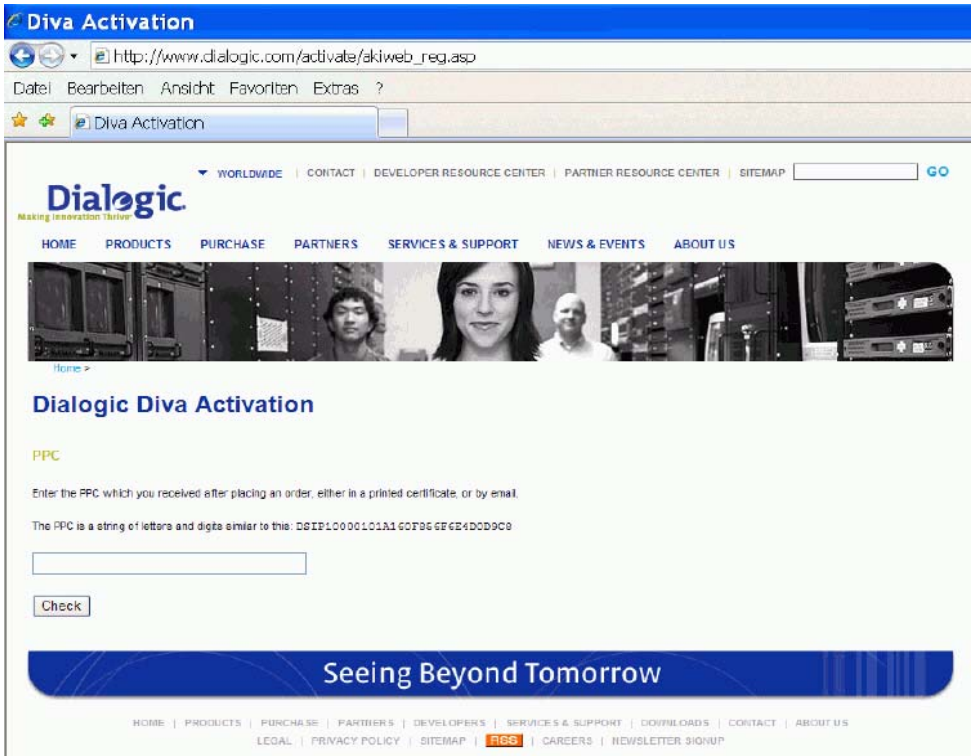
Diva Activation

http://www.dialogic.com/activate/akiweb_reg.asp

Datei Bearbeiten Ansicht Favoriten Extras ?

Diva Activation

WORLDWIDE | CONTACT | DEVELOPER RESOURCE CENTER | PARTNER RESOURCE CENTER | SITEMAP GO

Dialogic
Making Innovation Thrive

HOME PRODUCTS PURCHASE PARTNERS SERVICES & SUPPORT NEWS & EVENTS ABOUT US

Home >

Dialogic Diva Activation

PPC

Enter the PPC which you received after placing an order, either in a printed certificate, or by email.

The PPC is a string of letters and digits similar to this: DSIP10000101A160F866F6E4D0D9C8

Check

Seeing Beyond Tomorrow

HOME | PRODUCTS | PURCHASE | PARTNERS | DEVELOPERS | SERVICES & SUPPORT | DOWNLOADS | CONTACT | ABOUT US
LEGAL | PRIVACY POLICY | SITEMAP | RSS | CAREERS | NEWSLETTER SIGNUP